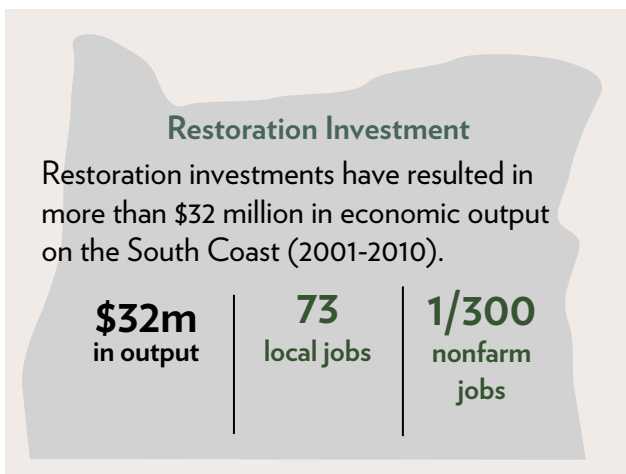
Restoration Investment

Restoration investments have resulted in more than \$32 million in economic output on the South Coast (2001-2010).

| \$32m in output | 73 local jobs | 1/300 nonfarm jobs |
|---|---|---|